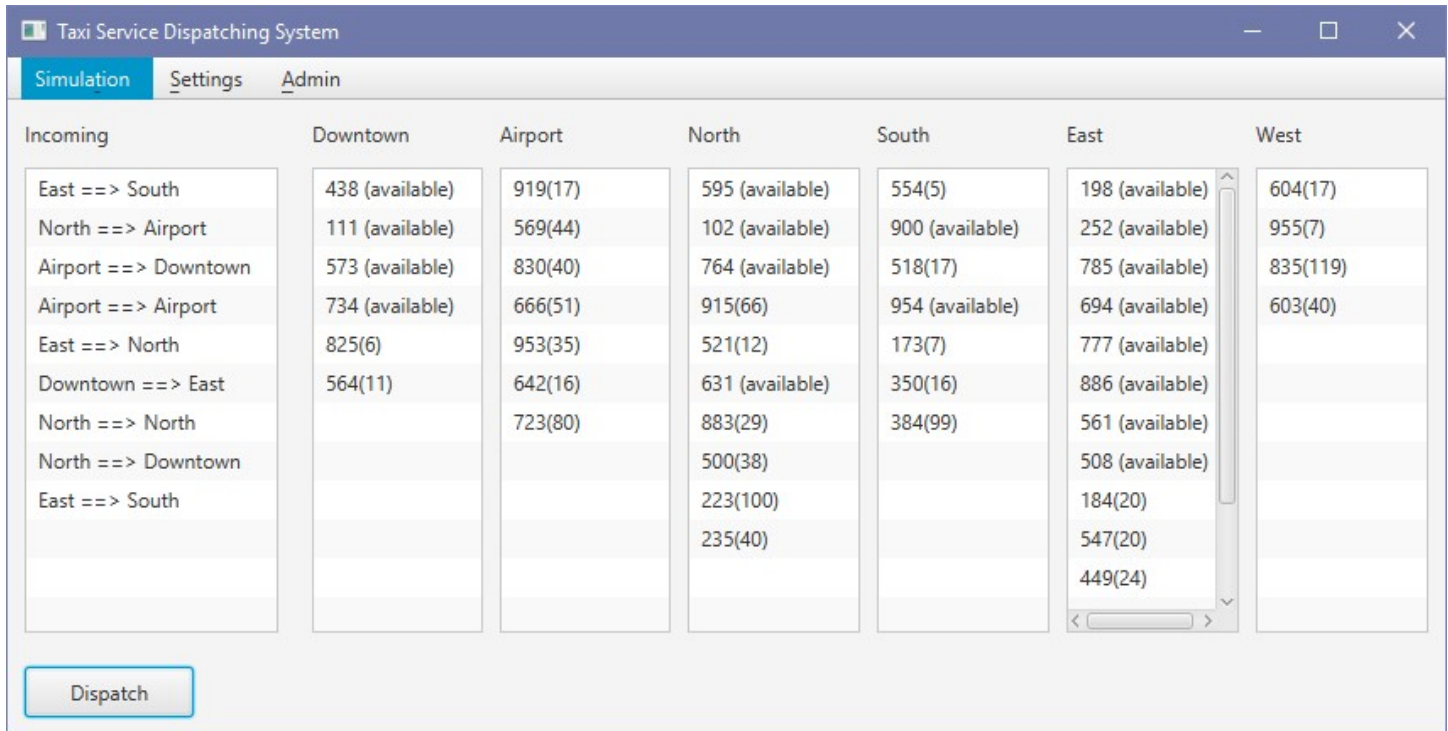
Taxi Service Dispatching System

Simulation Settings Admin

Incoming
East ==> South
North ==> Airport
Airport ==> Downtown
Airport ==> Airport
East ==> North
Downtown ==> East
North ==> North
North ==> Downtown
East ==> South

Downtown
438 (available)
111 (available)
573 (available)
734 (available)
825(6)
564(11)

Airport
919(17)
569(44)
830(40)
666(51)
953(35)
642(16)
723(80)

North
595 (available)
102 (available)
764 (available)
915(66)
521(12)
631 (available)
883(29)
500(38)
223(100)
235(40)

South
554(5)
900 (available)
518(17)
954 (available)
173(7)
350(16)
384(99)

East
198 (available)
252 (available)
785 (available)
694 (available)
777 (available)
886 (available)
561 (available)
508 (available)
184(20)
547(20)
449(24)

West
604(17)
955(7)
835(119)
603(40)

Dispatch